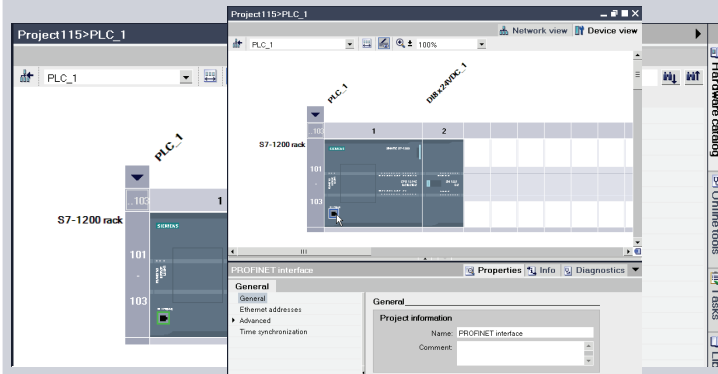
Project115>PLC_1

PLC_1

PLC_1

103

1

S7-1200 rack

SIEMENS

101

103

Project115>PLC_1

Network view

Device view

PLC_1

100%

PLC_1

DI8x24VDC_1

103

1

2

S7-1200 rack

SIEMENS

101

103

PROFINET interface

Properties

Info

Diagnostics

General

General

Ethernet addresses

Advanced

Time synchronization

General

Project information

Name: PROFINET interface

Comment:

Hardware catalog

Online tools

Tasks